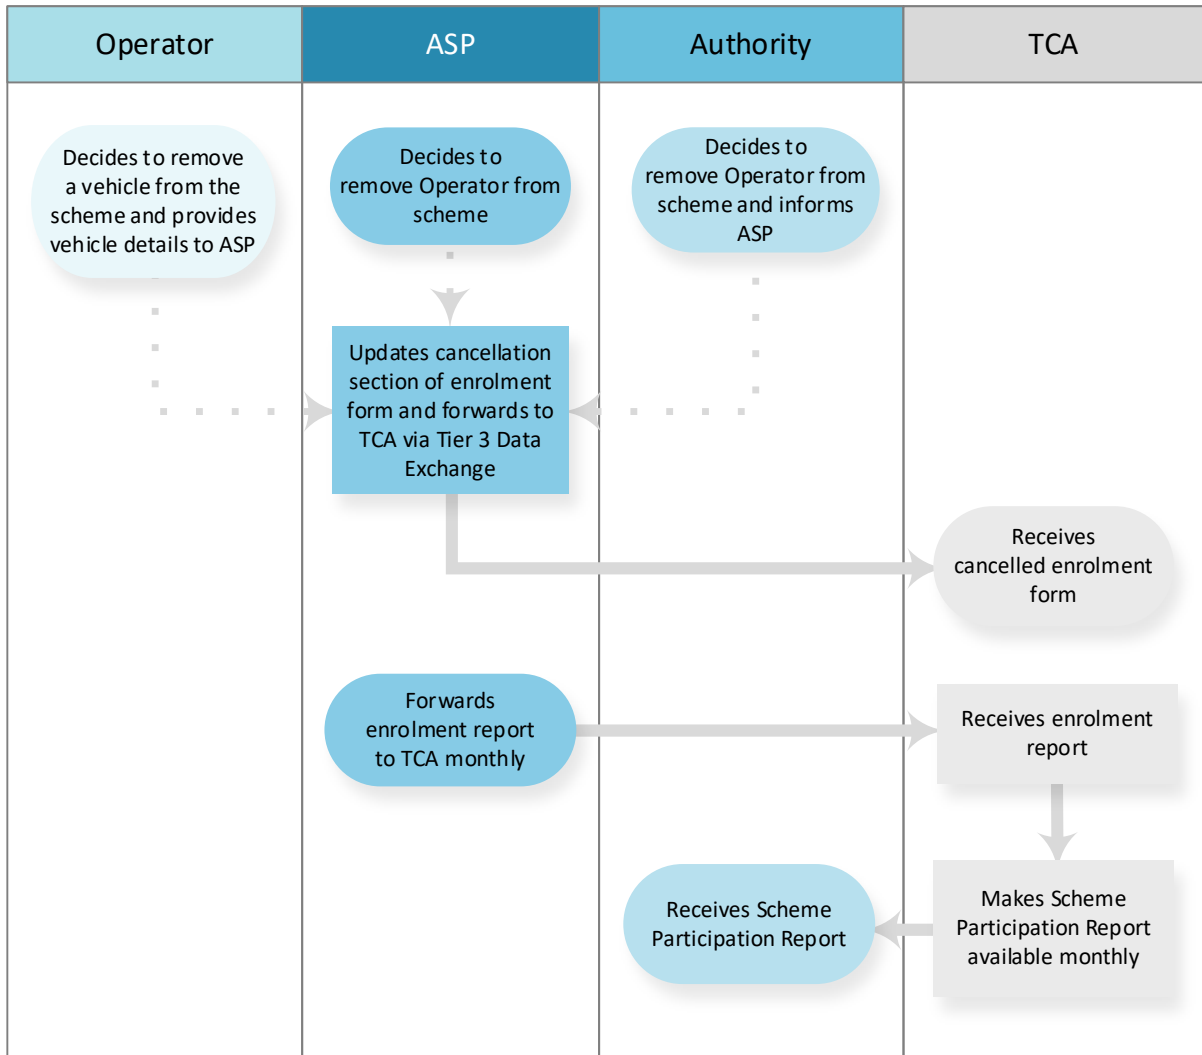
| Operator | ASP | Authority | TCA |
|---|---|---|---|

Decides to remove a vehicle from the scheme and provides vehicle details to ASP

Decides to remove Operator from scheme

Decides to remove Operator from scheme and informs ASP

Updates cancellation section of enrolment form and forwards to TCA via Tier 3 Data Exchange

Receives cancelled enrolment form

Forwards enrolment report to TCA monthly

Receives enrolment report

Makes Scheme Participation Report available monthly

Receives Scheme Participation Report